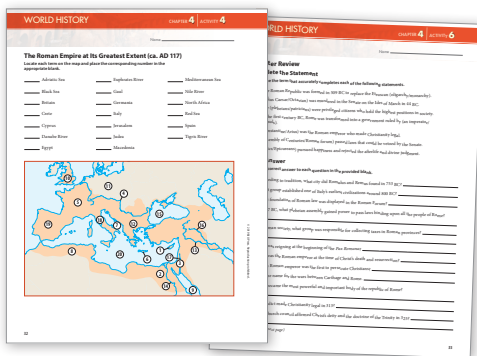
WORLD HISTORY

CHAPTER 4 | ACTIVITY 4

Name

The Roman Empire at Its Greatest Extent (ca. AD 117)

Locate each item on the map and place the corresponding number in the appropriate blank.

_____ Adriatic Sea
_____ Black Sea
_____ Britain
_____ Corinth
_____ Cyprus
_____ Danube River
_____ Egypt
_____ Euphrates River
_____ Gaul
_____ Germania
_____ Italy
_____ Jerusalem
_____ Judea
_____ Macedonia
_____ Mediterranean Sea
_____ Nile River
_____ North Africa
_____ Red Sea
_____ Spain
_____ Tigris River

1
2
3
4
5
6
7
8
9
10
11
12
13
14
15
16
17
18
19
20

32

CHAPTER 4 | ACTIVITY 6

Name

Review
ete the Statement
the term that accurately completes each of the following statements.

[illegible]

swer
ect answer to each question in the provided blank.

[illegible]

33